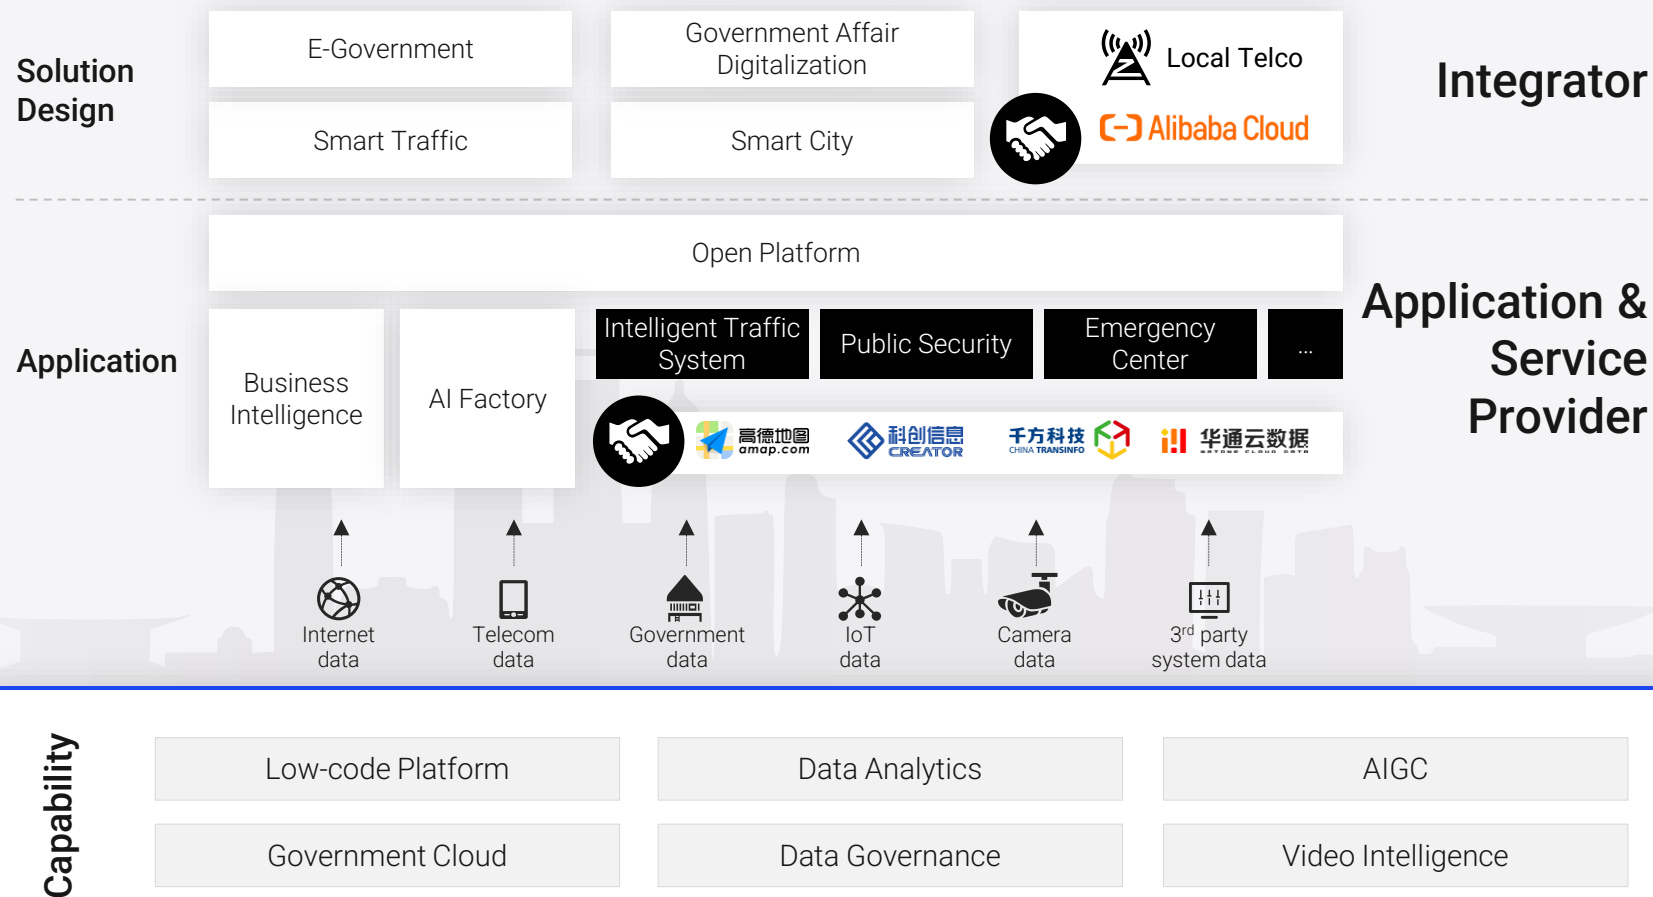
Solution Design

E-Government

Government Affair Digitalization

Local Telco

Alibaba Cloud

Smart Traffic

Smart City

Integrator

Open Platform

Application

Business Intelligence

AI Factory

Intelligent Traffic System

Public Security

Emergency Center

...

高德地图 amap.com

科创信息 CREATOR

千方科技 CHINA TRANSINFO

华通云数据

Application & Service Provider

Internet data

Telecom data

Government data

IoT data

Camera data

3$^{rd}$ party system data

Capability

Low-code Platform

Data Analytics

AIGC

Government Cloud

Data Governance

Video Intelligence